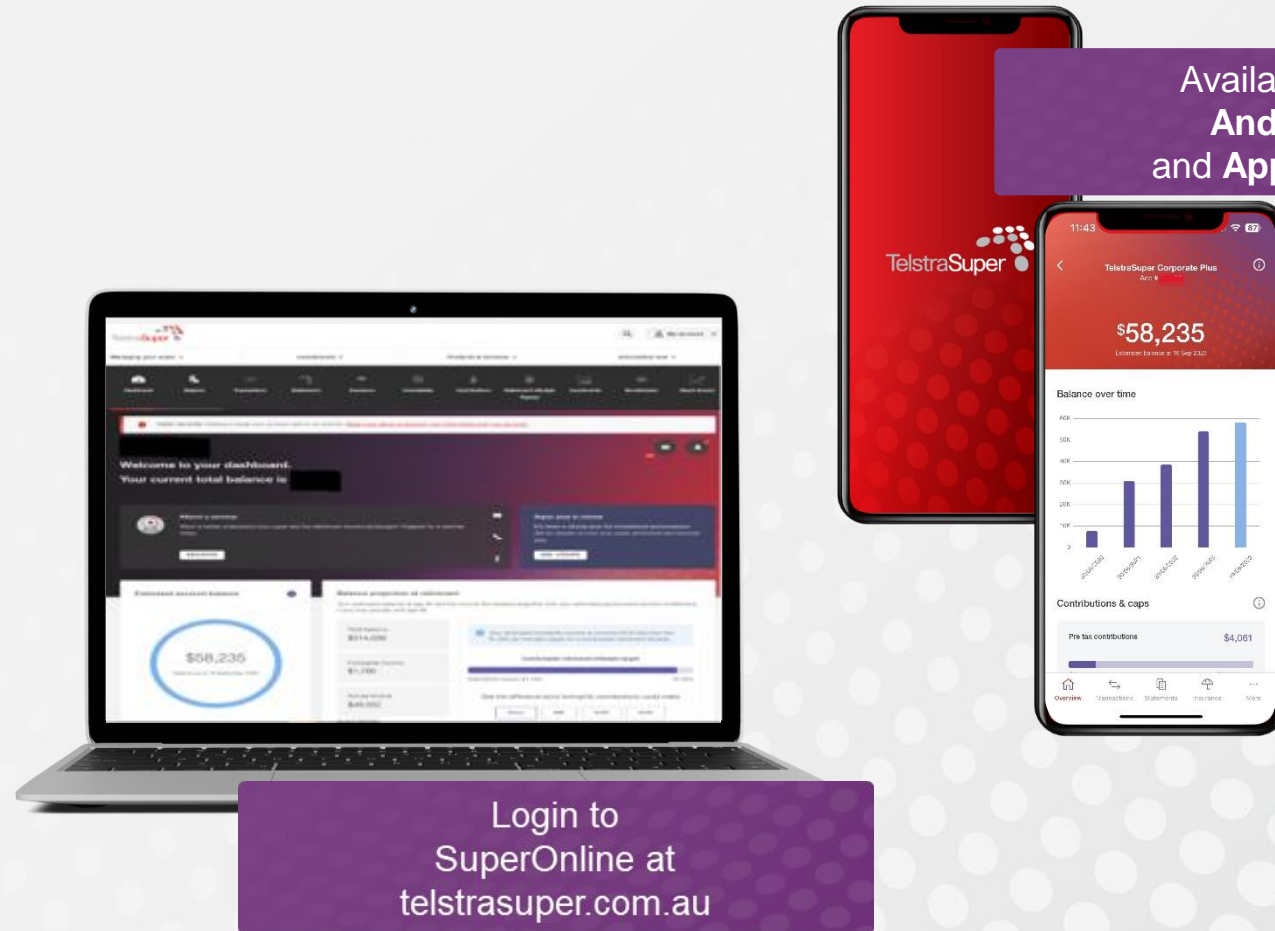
Availa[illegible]
And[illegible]
and App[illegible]

TelstraSuper

11:43

TelstraSuper Corporate Plus

$58,235

Balance over time

Contributions & caps

Pre tax contributions $4,061

Overview Transactions Statements Insurance More

TelstraSuper

Welcome to your dashboard.
Your current total balance is

$58,235

Login to SuperOnline at telstrasuper.com.au